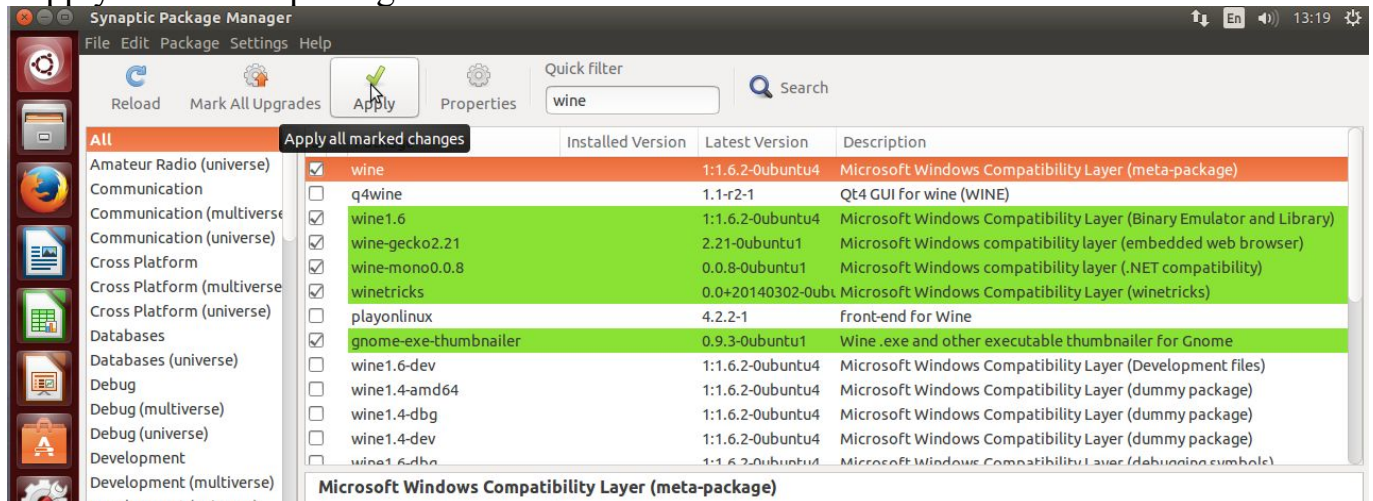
Synaptic Package Manager

En 13:19

File Edit Package Settings Help

Reload Mark All Upgrades Apply Properties Quick filter wine Search

Apply all marked changes

All
Amateur Radio (universe)
Communication
Communication (multiverse
Communication (universe)
Cross Platform
Cross Platform (multiverse
Cross Platform (universe)
Databases
Databases (universe)
Debug
Debug (multiverse)
Debug (universe)
Development
Development (multiverse)

| | Package | Installed Version | Latest Version | Description |
|---|---|---|---|---|
| ☑ | wine | | 1:1.6.2-0ubuntu4 | Microsoft Windows Compatibility Layer (meta-package) |
| ☐ | q4wine | | 1.1-r2-1 | Qt4 GUI for wine (WINE) |
| ☑ | wine1.6 | | 1:1.6.2-0ubuntu4 | Microsoft Windows Compatibility Layer (Binary Emulator and Library) |
| ☑ | wine-gecko2.21 | | 2.21-0ubuntu1 | Microsoft Windows compatibility layer (embedded web browser) |
| ☑ | wine-mono0.0.8 | | 0.0.8-0ubuntu1 | Microsoft Windows compatibility layer (.NET compatibility) |
| ☑ | winetricks | | 0.0+20140302-0ubu | Microsoft Windows Compatibility Layer (winetricks) |
| ☐ | playonlinux | | 4.2.2-1 | front-end for Wine |
| ☑ | gnome-exe-thumbnailer | | 0.9.3-0ubuntu1 | Wine .exe and other executable thumbnailer for Gnome |
| ☐ | wine1.6-dev | | 1:1.6.2-0ubuntu4 | Microsoft Windows Compatibility Layer (Development files) |
| ☐ | wine1.4-amd64 | | 1:1.6.2-0ubuntu4 | Microsoft Windows Compatibility Layer (dummy package) |
| ☐ | wine1.4-dbg | | 1:1.6.2-0ubuntu4 | Microsoft Windows Compatibility Layer (dummy package) |
| ☐ | wine1.4-dev | | 1:1.6.2-0ubuntu4 | Microsoft Windows Compatibility Layer (dummy package) |
| ☐ | wine1.6-dbg | | 1:1.6.2-0ubuntu4 | Microsoft Windows Compatibility Layer (debugging symbols) |

Microsoft Windows Compatibility Layer (meta-package)